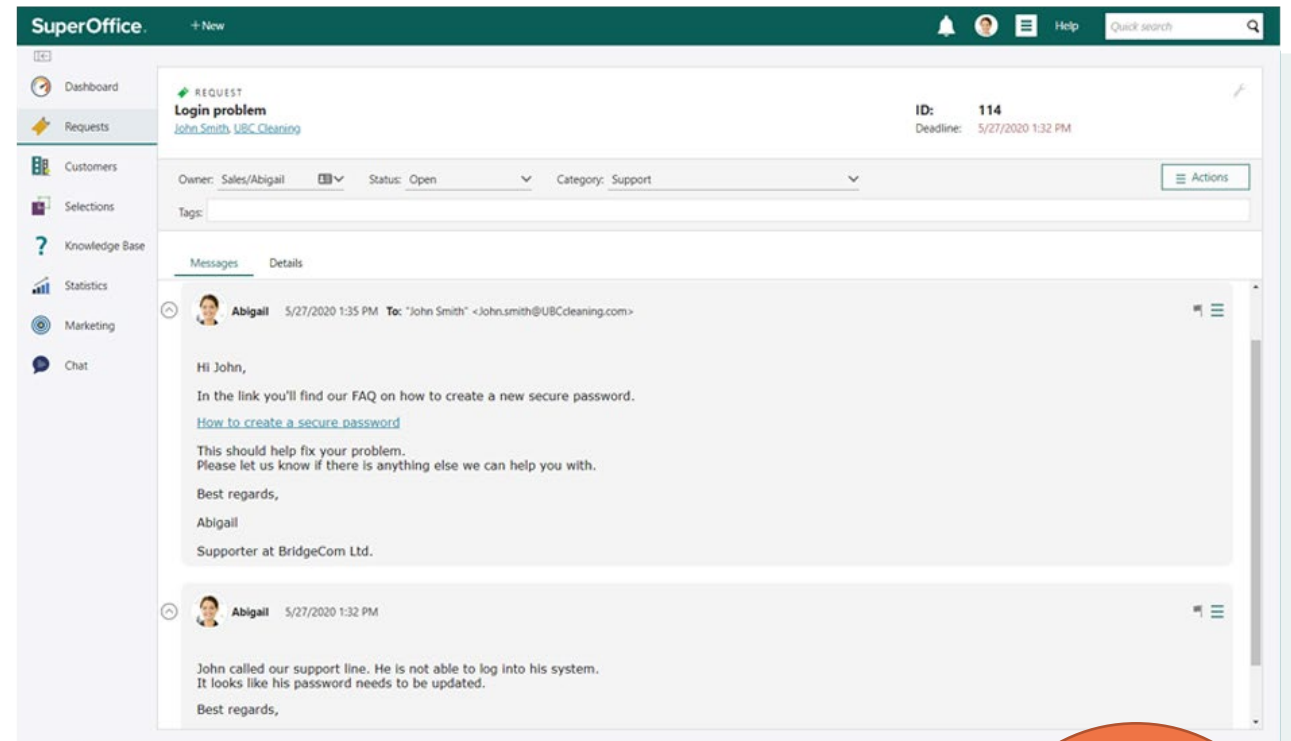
SuperOffice. + New Help Quick search

Dashboard
Requests
Customers
Selections
Knowledge Base
Statistics
Marketing
Chat

REQUEST
Login problem
John Smith, UBC Cleaning

ID: 114
Deadline: 5/27/2020 1:32 PM

Owner: Sales/Abigail Status: Open Category: Support Actions
Tags:

Messages Details

Abigail 5/27/2020 1:35 PM To: "John Smith" <John.smith@UBCcleaning.com>

Hi John,

In the link you'll find our FAQ on how to create a new secure password.

How to create a secure password

This should help fix your problem.
Please let us know if there is anything else we can help you with.

Best regards,

Abigail

Supporter at BridgeCom Ltd.

Abigail 5/27/2020 1:32 PM

John called our support line. He is not able to log into his system.
It looks like his password needs to be updated.

Best regards,